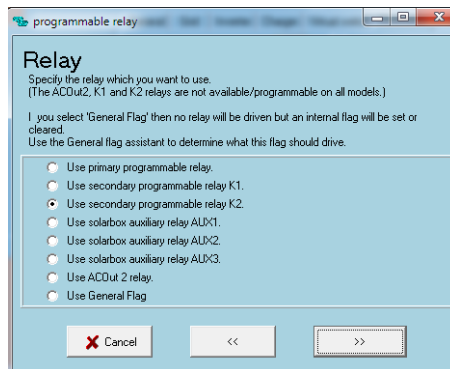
programmable relay

Relay

Specify the relay which you want to use.
(The ACOut2, K1 and K2 relays are not available/programmable on all models.)

I you select 'General Flag' then no relay will be driven but an internal flag will be set or cleared.
Use the General flag assistant to determine what this flag should drive.

Use primary programmable relay.
Use secondary programmable relay K1.
Use secondary programmable relay K2.
Use solarbox auxiliary relay AUX1.
Use solarbox auxiliary relay AUX2.
Use solarbox auxiliary relay AUX3.
Use ACOut 2 relay.
Use General Flag

Cancel
<<
>>